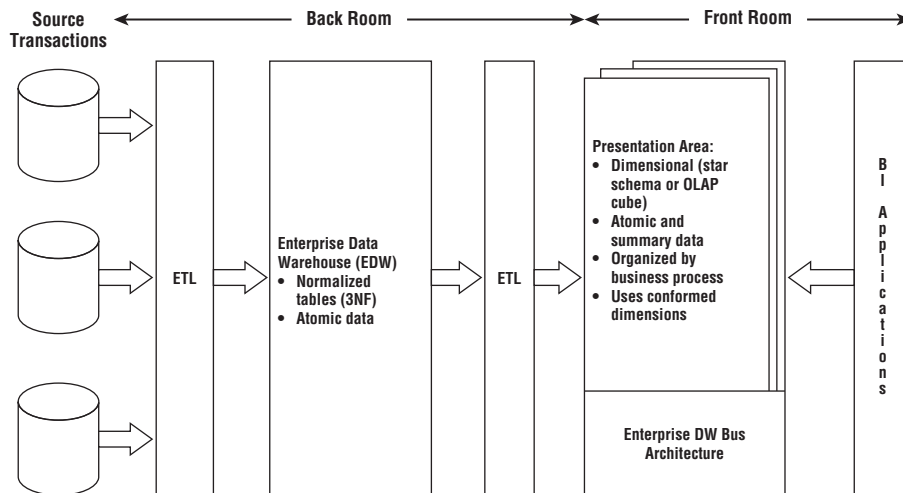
Source Transactions

Back Room

Front Room

ETL

Enterprise Data Warehouse (EDW)
• Normalized tables (3NF)
• Atomic data

ETL

Presentation Area:
• Dimensional (star schema or OLAP cube)
• Atomic and summary data
• Organized by business process
• Uses conformed dimensions

Enterprise DW Bus Architecture

BI Applications